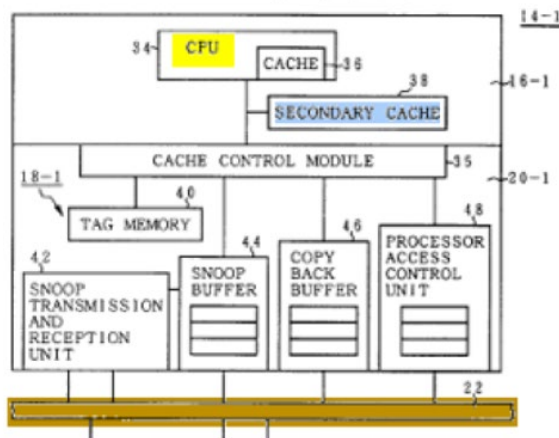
14-1

34 CPU

CACHE 36

38

SECONDARY CACHE

16-1

CACHE CONTROL MODULE 35

20-1

18-1

40

TAG MEMORY

42

SNOOP TRANSMISSION AND RECEPTION UNIT

44

SNOOP BUFFER

46

COPY BACK BUFFER

48

PROCESSOR ACCESS CONTROL UNIT

22